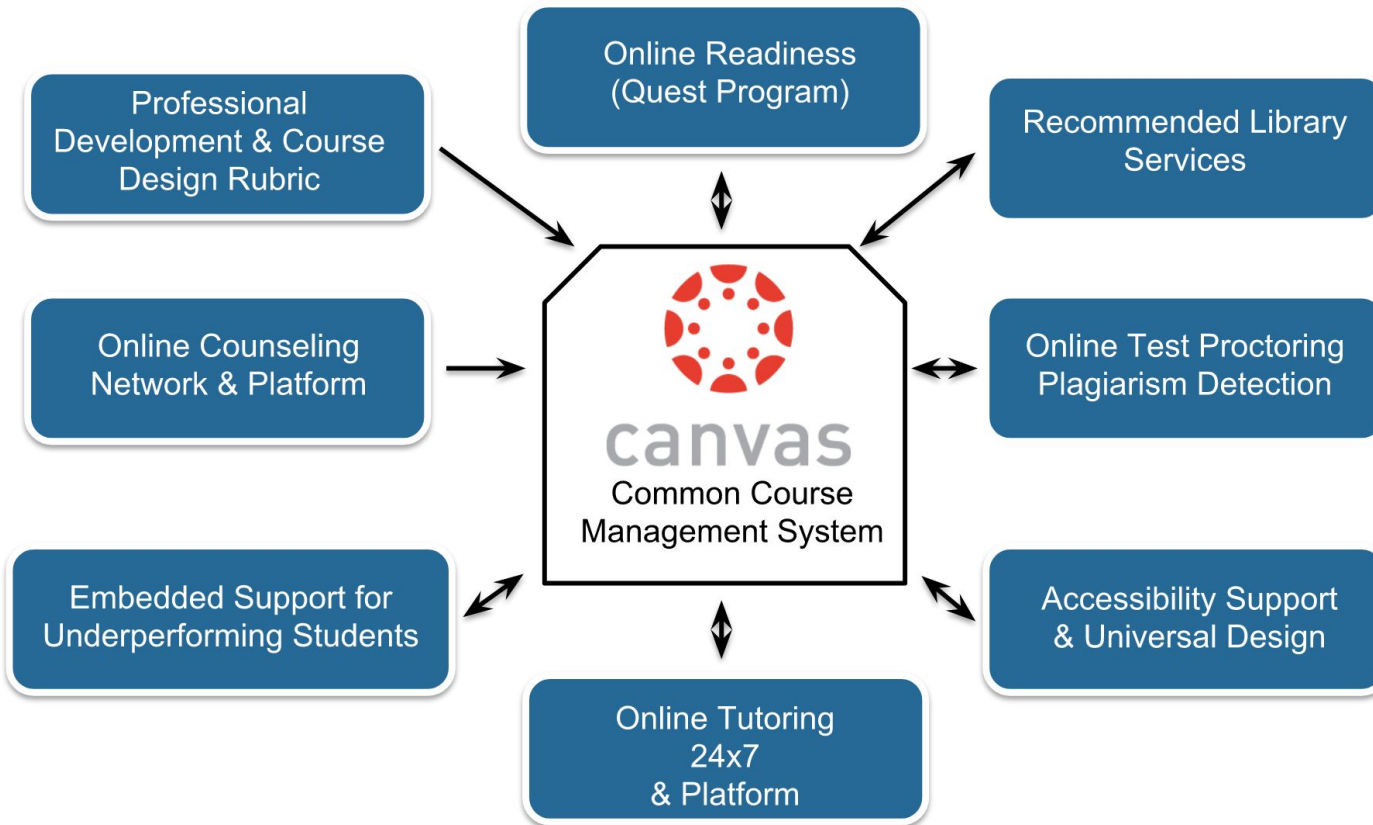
Online Readiness (Quest Program)

Professional Development & Course Design Rubric

Recommended Library Services

canvas
Common Course Management System

Online Counseling Network & Platform

Online Test Proctoring Plagiarism Detection

Embedded Support for Underperforming Students

Accessibility Support & Universal Design

Online Tutoring 24x7 & Platform